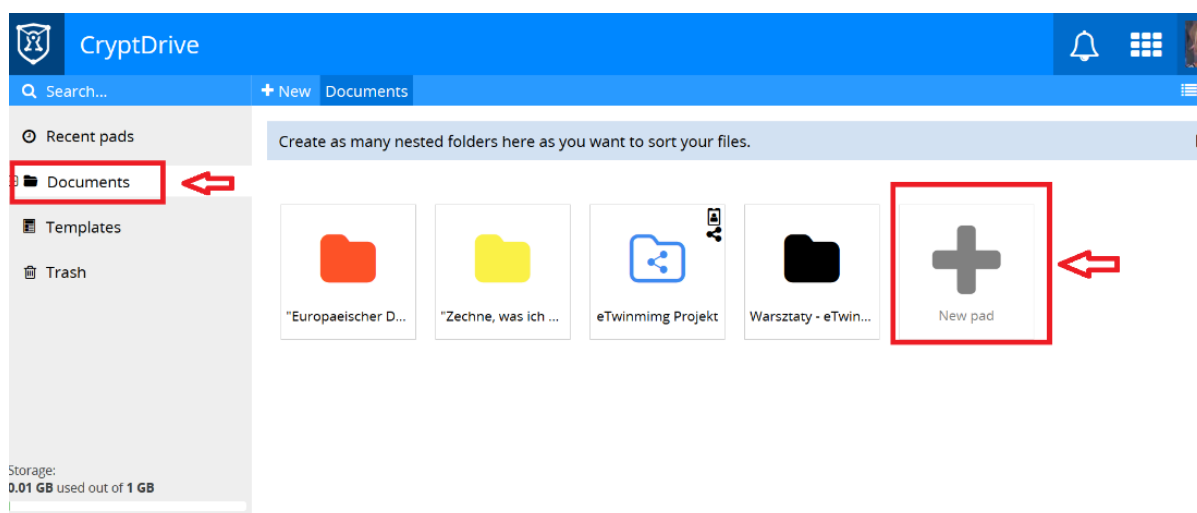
CryptDrive

Search...

+ New Documents

Recent pads

Documents

Templates

Trash

Create as many nested folders here as you want to sort your files.

"Europaeischer D...

"Zechne, was ich ...

eTwinmimg Projekt

Warsztaty - eTwin...

New pad

Storage:
0.01 GB used out of 1 GB